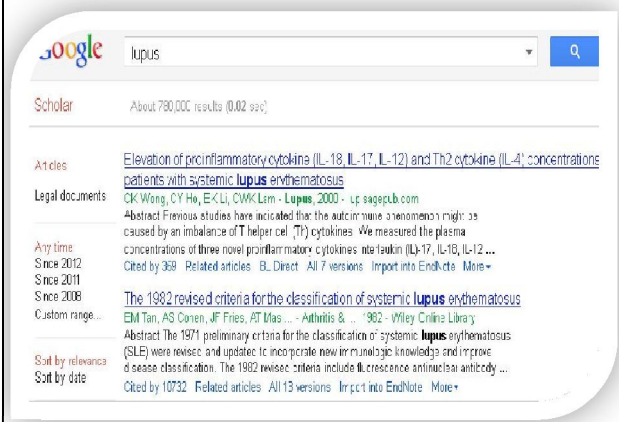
Google

lupus

Scholar

About 780,000 results (0.02 sec)

Articles

Legal documents

Any time

Since 2012

Since 2011

Since 2008

Custom range...

Sort by relevance

Sort by date

Elevation of proinflammatory cytokine (IL-18, IL-17, IL-12) and Th2 cytokine (IL-4) concentrations in patients with systemic lupus erythematosus

CK Wong, CY Ho, EK Li, CWK Lam - Lupus, 2000 - lup.sagepub.com

Abstract Previous studies have indicated that the autoimmune phenomenon might be caused by an imbalance of T helper cell (Th) cytokines. We measured the plasma concentrations of three novel proinflammatory cytokines interleukin (IL)-17, IL-18, IL-12 ...

Cited by 369 Related articles BL Direct All 7 versions Import into EndNote More▾

The 1982 revised criteria for the classification of systemic lupus erythematosus

EM Tan, AS Cohen, JF Fries, AT Mas ... - Arthritis & ..., 1982 - Wiley Online Library

Abstract The 1971 preliminary criteria for the classification of systemic lupus erythematosus (SLE) were revised and updated to incorporate new immunologic knowledge and improve disease classification. The 1982 revised criteria include fluorescence antinuclear antibody ...

Cited by 10732 Related articles All 13 versions Import into EndNote More▾